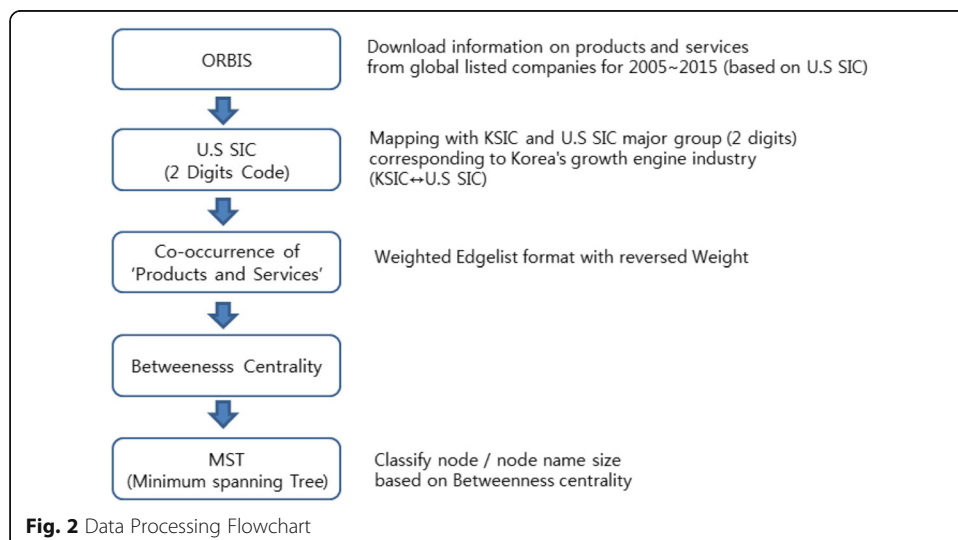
ORBIS

Download information on products and services from global listed companies for 2005~2015 (based on U.S SIC)

U.S SIC
(2 Digits Code)

Mapping with KSIC and U.S SIC major group (2 digits) corresponding to Korea's growth engine industry (KSIC↔U.S SIC)

Co-occurrence of 'Products and Services'

Weighted Edgelist format with reversed Weight

Betweenesss Centrality

MST
(Minimum spanning Tree)

Classify node / node name size based on Betweenness centrality

**Fig. 2** Data Processing Flowchart